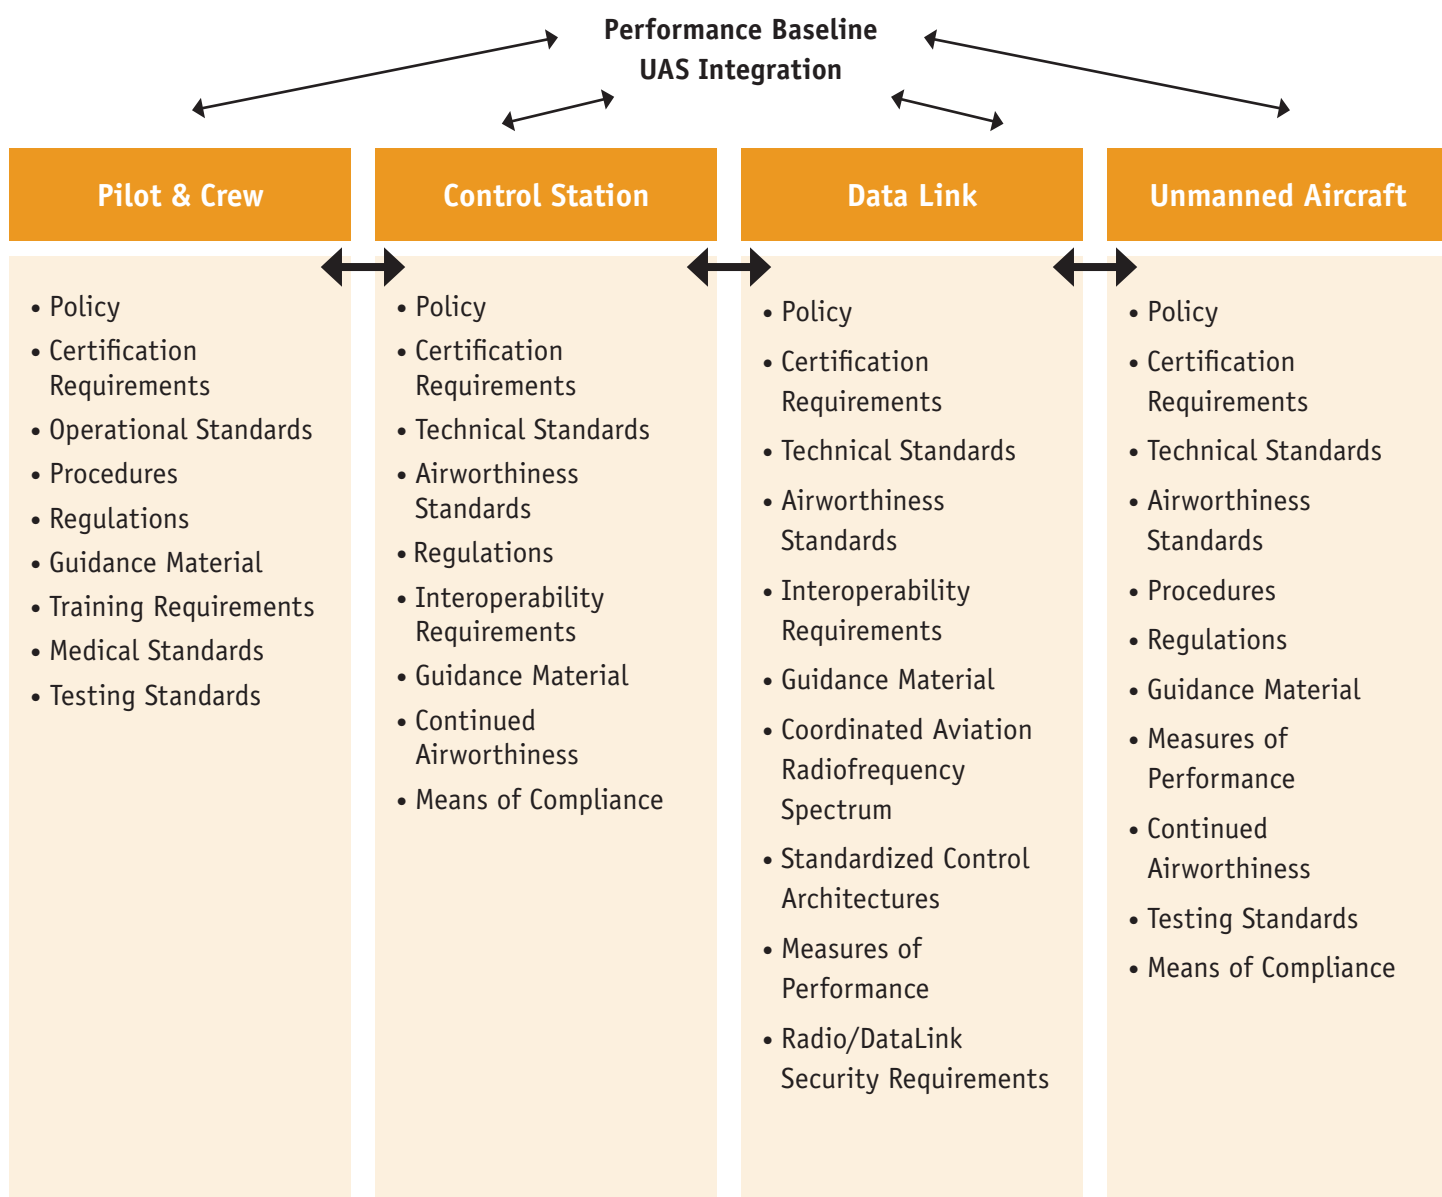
Performance Baseline
UAS Integration

Pilot & Crew

• Policy
• Certification Requirements
• Operational Standards
• Procedures
• Regulations
• Guidance Material
• Training Requirements
• Medical Standards
• Testing Standards

Control Station

• Policy
• Certification Requirements
• Technical Standards
• Airworthiness Standards
• Regulations
• Interoperability Requirements
• Guidance Material
• Continued Airworthiness
• Means of Compliance

Data Link

• Policy
• Certification Requirements
• Technical Standards
• Airworthiness Standards
• Interoperability Requirements
• Guidance Material
• Coordinated Aviation Radiofrequency Spectrum
• Standardized Control Architectures
• Measures of Performance
• Radio/DataLink Security Requirements

Unmanned Aircraft

• Policy
• Certification Requirements
• Technical Standards
• Airworthiness Standards
• Procedures
• Regulations
• Guidance Material
• Measures of Performance
• Continued Airworthiness
• Testing Standards
• Means of Compliance